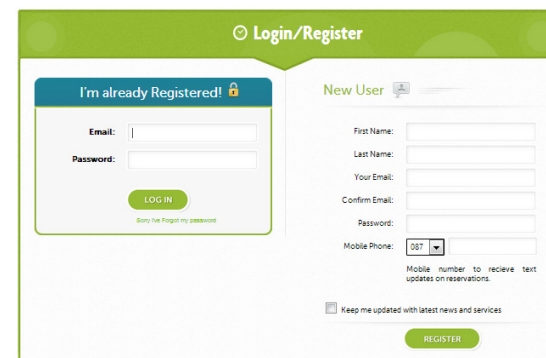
Login/Register

I'm already Registered!

Email:

Password:

LOG IN

Sorry I've Forgot my password

New User

First Name:

Last Name:

Your Email:

Confirm Email:

Password:

Mobile Phone: 087

Mobile number to recieve text updates on reservations.

Keep me updated with latest news and services

REGISTER